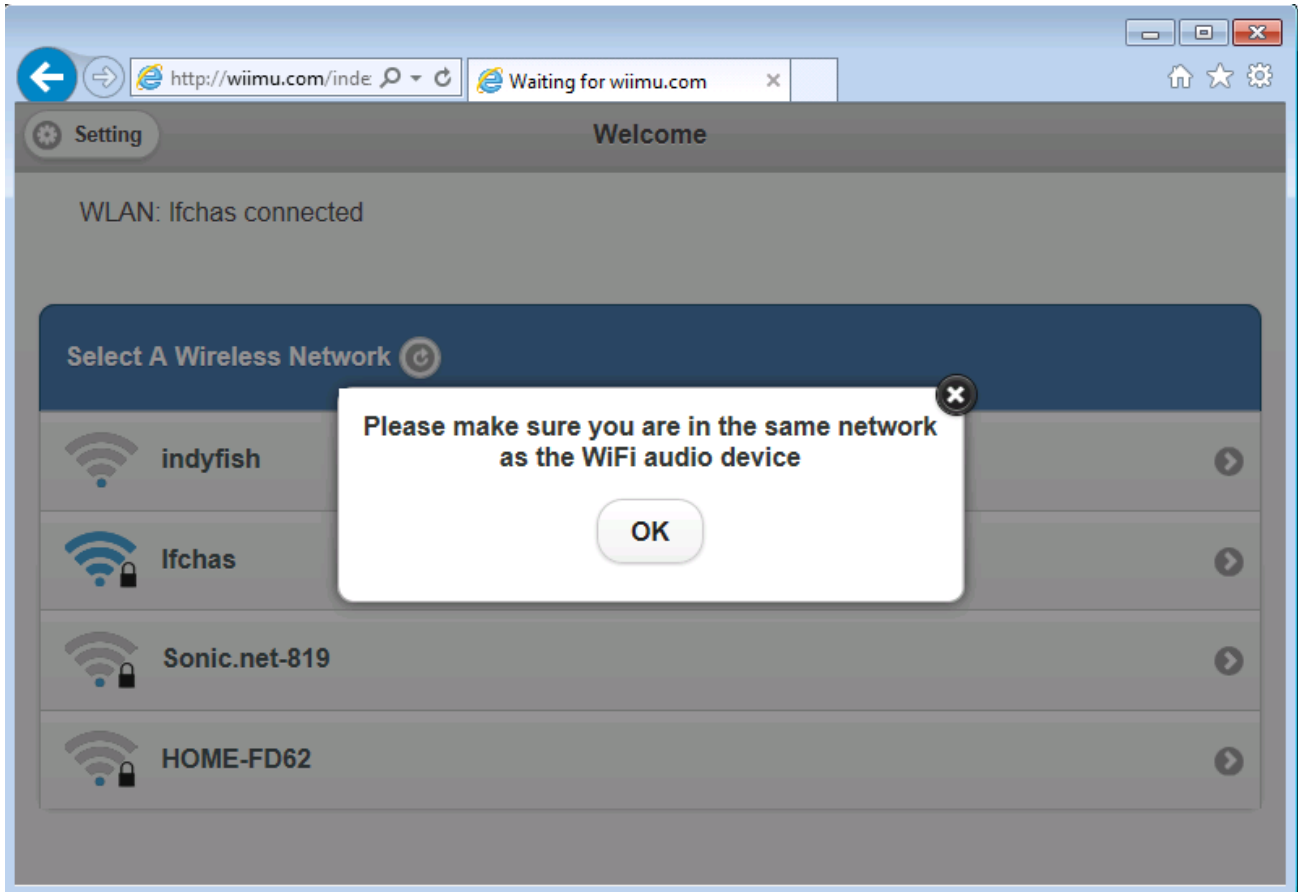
http://wiimu.com/inde

Waiting for wiimu.com

Setting

Welcome

WLAN: lfchas connected

Select A Wireless Network

indyfish

lfchas

Sonic.net-819

HOME-FD62

Please make sure you are in the same network as the WiFi audio device

OK